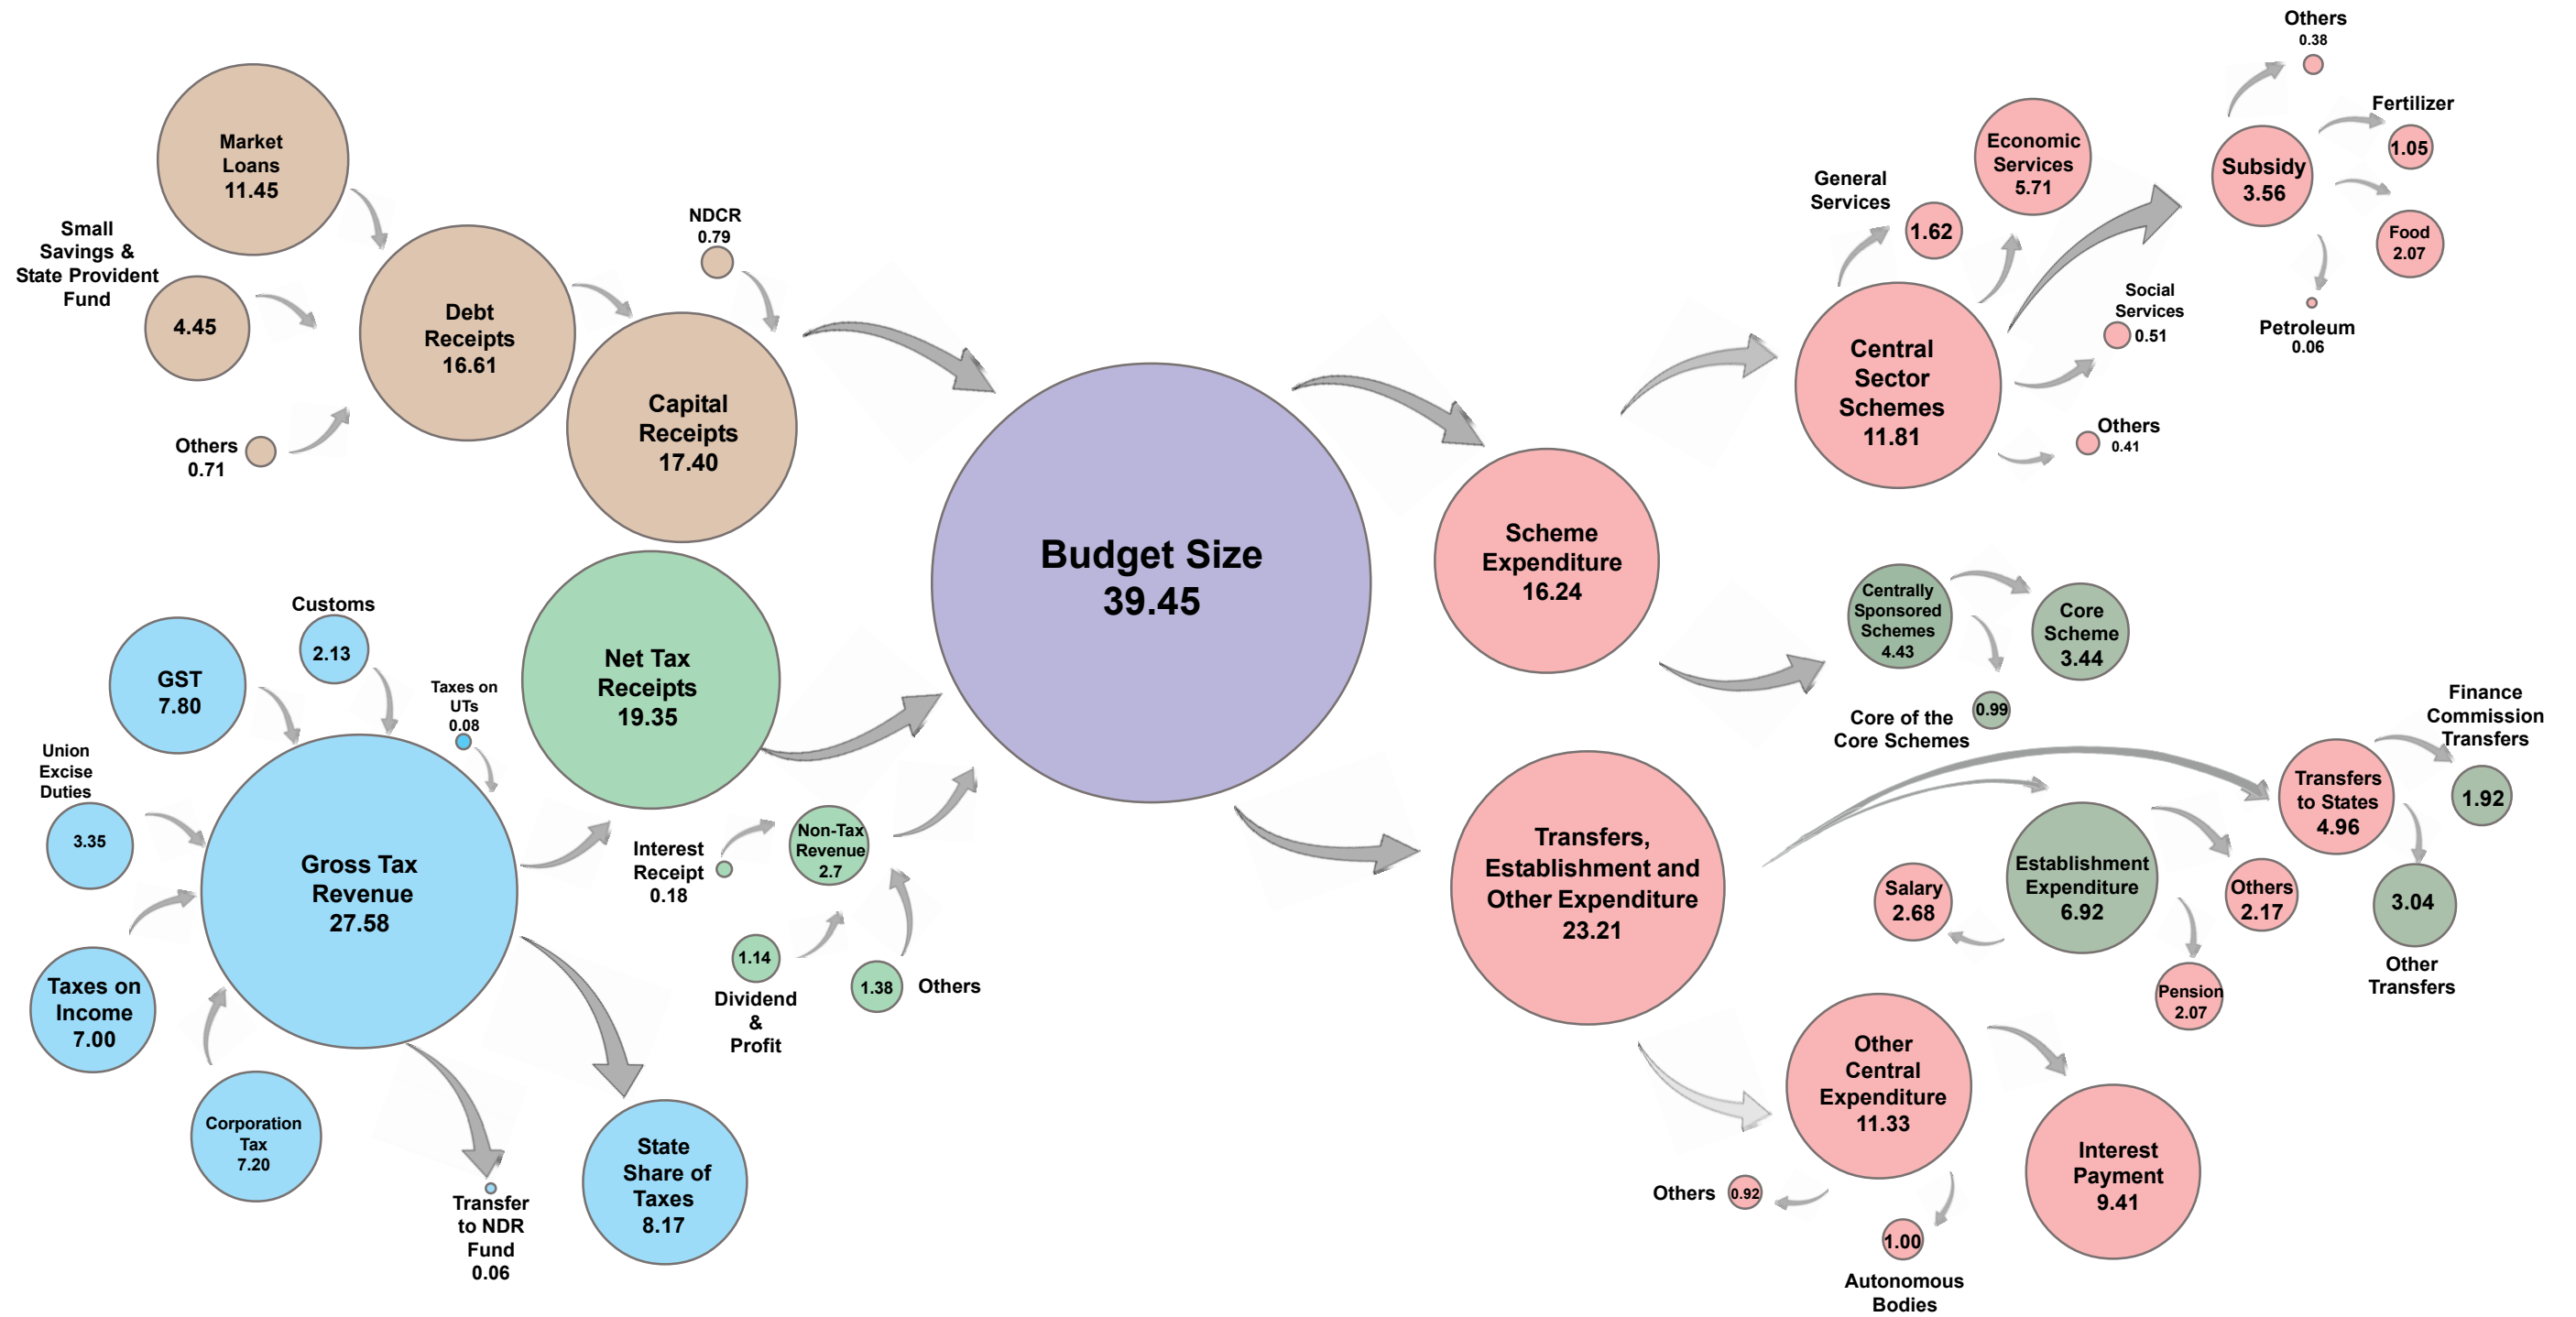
Market Loans 11.45

Small Savings & State Provident Fund

4.45

Debt Receipts 16.61

Others 0.71

NDCR 0.79

Capital Receipts 17.40

Budget Size 39.45

Customs

2.13

GST 7.80

Taxes on UTs 0.08

Net Tax Receipts 19.35

Union Excise Duties

3.35

Gross Tax Revenue 27.58

Interest Receipt 0.18

Non-Tax Revenue 2.7

Taxes on Income 7.00

1.14

Dividend & Profit

1.38

Others

Corporation Tax 7.20

Transfer to NDR Fund 0.06

State Share of Taxes 8.17

Scheme Expenditure 16.24

General Services

1.62

Economic Services 5.71

Central Sector Schemes 11.81

Social Services

0.51

Others

0.41

Others

0.38

Fertilizer

1.05

Subsidy 3.56

Food 2.07

Petroleum 0.06

Centrally Sponsored Schemes 4.43

Core Scheme 3.44

0.99

Core of the Core Schemes

Finance Commission Transfers

Transfers to States 4.96

1.92

Transfers, Establishment and Other Expenditure 23.21

Salary 2.68

Establishment Expenditure 6.92

Others 2.17

3.04

Other Transfers

Pension 2.07

Other Central Expenditure 11.33

Interest Payment 9.41

Others

0.92

1.00

Autonomous Bodies